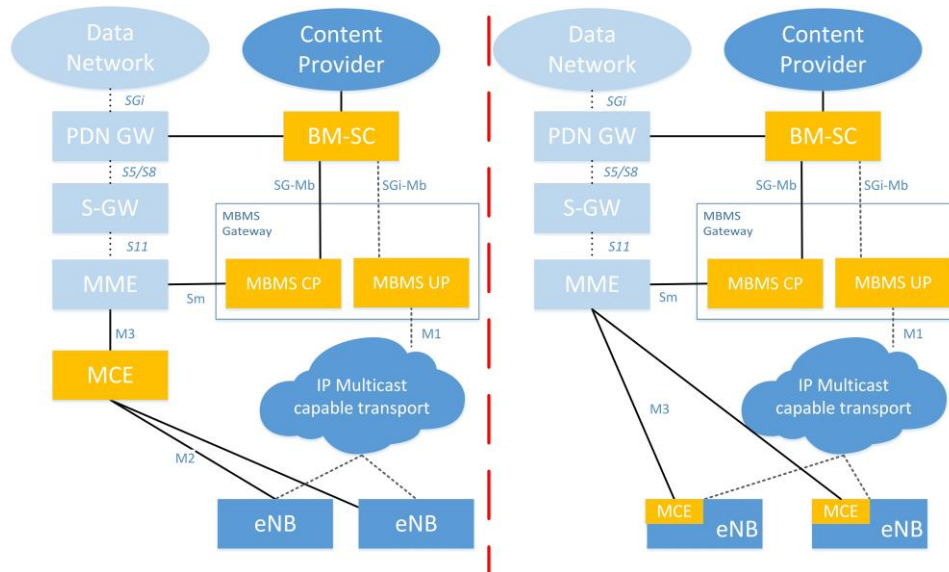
Data Network

Content Provider

SGi

PDN GW

BM-SC

S5/S8

SG-Mb

SGi-Mb

S-GW

MBMS Gateway

S11

MME

Sm

MBMS CP

MBMS UP

M3

M1

MCE

IP Multicast capable transport

M2

eNB

eNB

Data Network

Content Provider

SGi

PDN GW

BM-SC

S5/S8

SG-Mb

SGi-Mb

S-GW

MBMS Gateway

S11

MME

Sm

MBMS CP

MBMS UP

M1

M3

IP Multicast capable transport

MCE

eNB

MCE

eNB